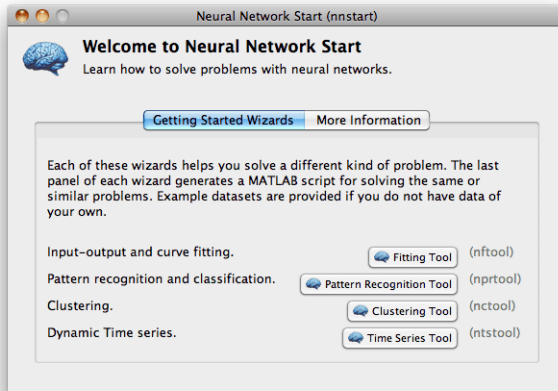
Neural Network Start (nnstart)

Welcome to Neural Network Start

Learn how to solve problems with neural networks.

Getting Started Wizards | More Information

Each of these wizards helps you solve a different kind of problem. The last panel of each wizard generates a MATLAB script for solving the same or similar problems. Example datasets are provided if you do not have data of your own.

Input-output and curve fitting. Fitting Tool (nftool)

Pattern recognition and classification. Pattern Recognition Tool (nprtool)

Clustering. Clustering Tool (nctool)

Dynamic Time series. Time Series Tool (ntstool)